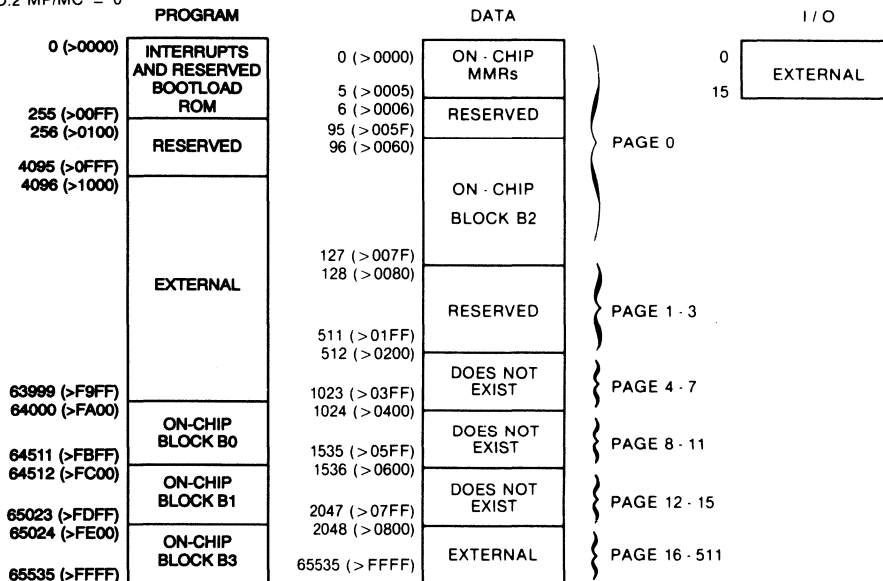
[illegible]2 MP/MC = 0

PROGRAM

0 (>0000) INTERRUPTS AND RESERVED BOOTLOAD ROM
255 (>00FF)
256 (>0100) RESERVED
4095 (>0FFF)
4096 (>1000)
EXTERNAL
63999 (>F9FF)
64000 (>FA00) ON-CHIP BLOCK B0
64511 (>FBFF)
64512 (>FC00) ON-CHIP BLOCK B1
65023 (>FDFF)
65024 (>FE00) ON-CHIP BLOCK B3
65535 (>FFFF)

DATA

0 (>0000) ON - CHIP MMRs
5 (>0005)
6 (>0006) RESERVED
95 (>005F)
96 (>0060) ON - CHIP BLOCK B2
127 (>007F)
PAGE 0
128 (>0080) RESERVED
511 (>01FF)
PAGE 1 - 3
512 (>0200) DOES NOT EXIST
1023 (>03FF)
PAGE 4 - 7
1024 (>0400) DOES NOT EXIST
1535 (>05FF)
PAGE 8 - 11
1536 (>0600) DOES NOT EXIST
2047 (>07FF)
PAGE 12 - 15
2048 (>0800) EXTERNAL
65535 (>FFFF)
PAGE 16 - 511

I / O

0 EXTERNAL
15